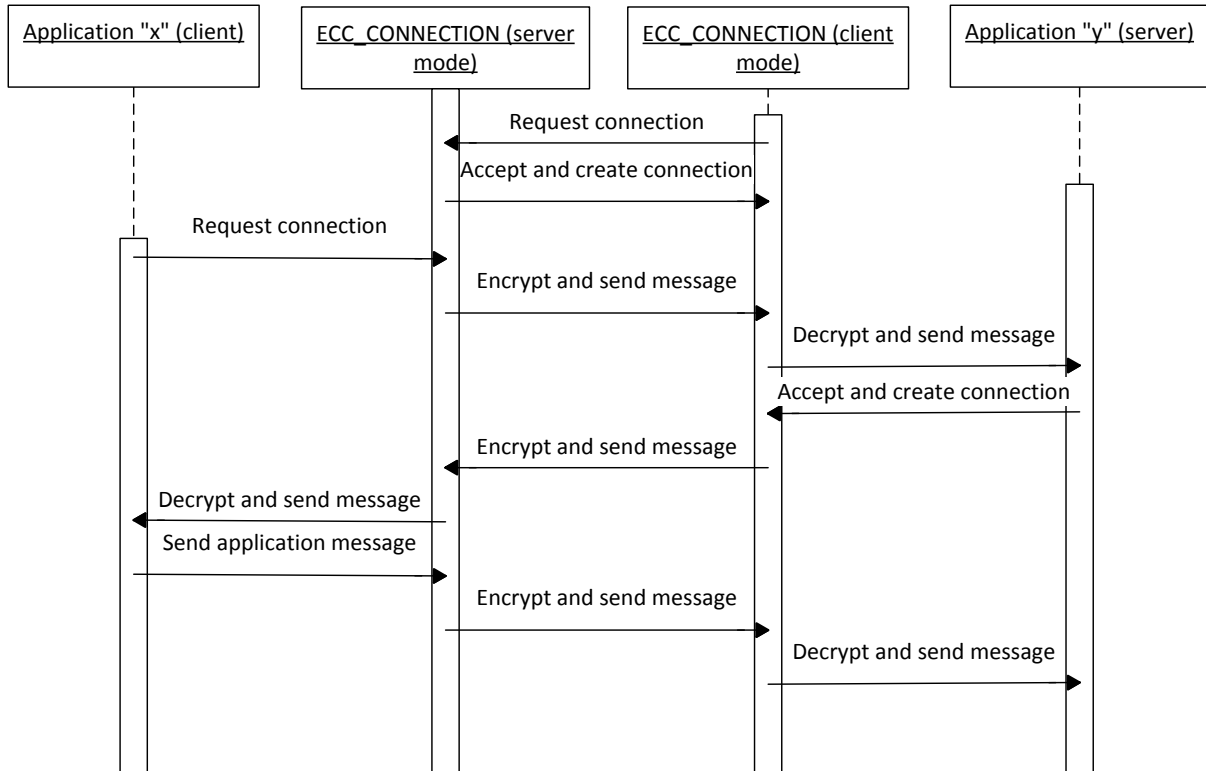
Application "x" (client)

ECC_CONNECTION (server mode)

ECC_CONNECTION (client mode)

Application "y" (server)

Request connection

Accept and create connection

Request connection

Encrypt and send message

Decrypt and send message

Accept and create connection

Encrypt and send message

Decrypt and send message

Send application message

Encrypt and send message

Decrypt and send message